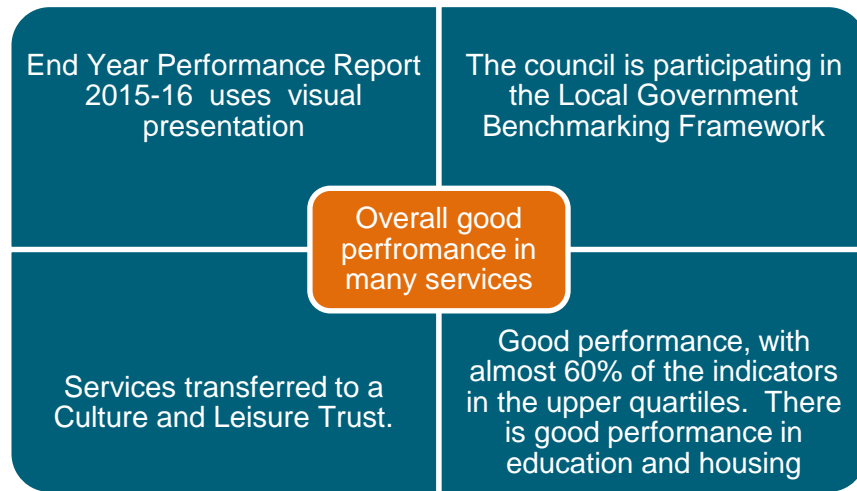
End Year Performance Report 2015-16 uses visual presentation

The council is participating in the Local Government Benchmarking Framework

Overall good perfromance in many services

Services transferred to a Culture and Leisure Trust.

Good performance, with almost 60% of the indicators in the upper quartiles. There is good performance in education and housing